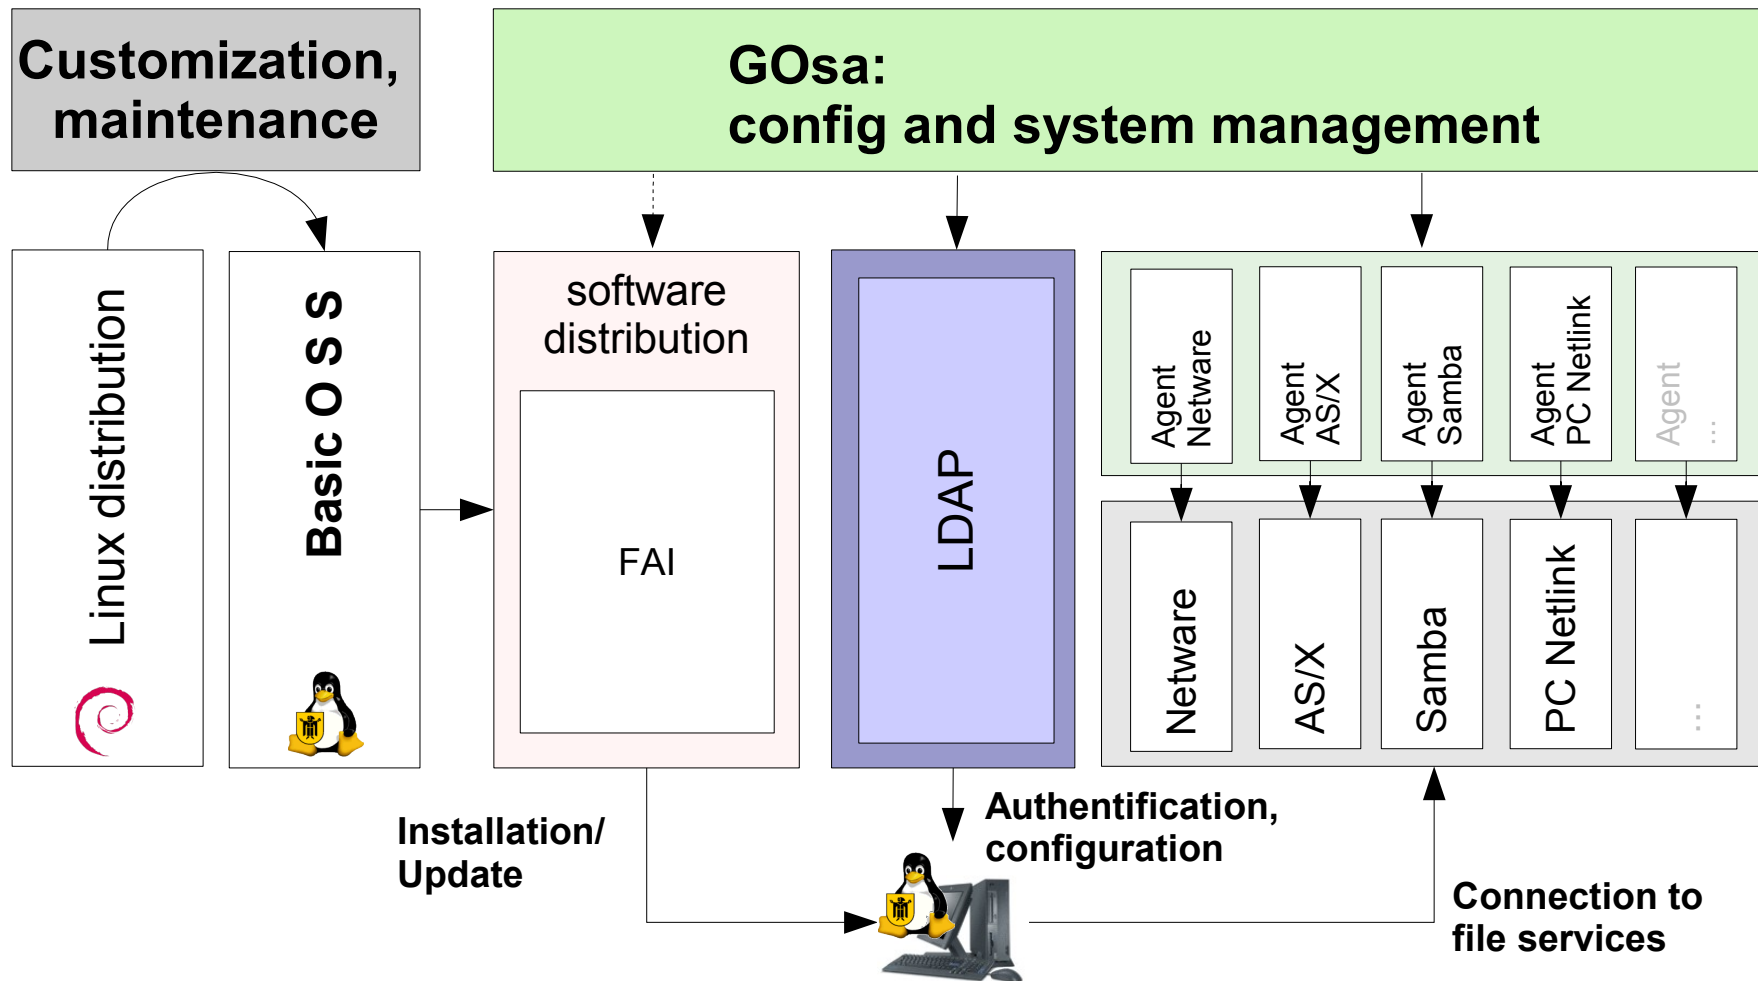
Customization, maintenance

GOsa:
config and system management

Linux distribution

Basic O S S

software distribution

FAI

LDAP

Agent Netware

Agent AS/X

Agent Samba

Agent PC Netlink

Agent ⋮

Netware

AS/X

Samba

PC Netlink

⋮

Installation/ Update

Authentification, configuration

Connection to file services